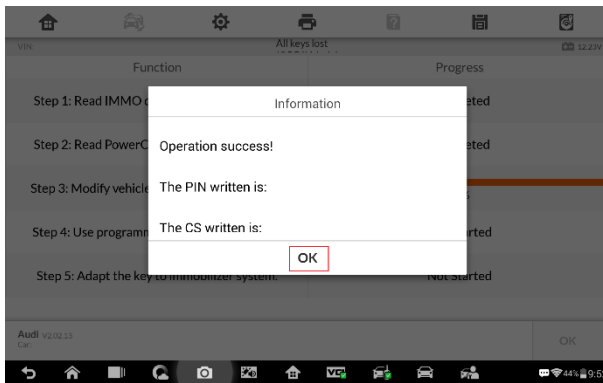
VIN
All keys lost
12.23V

| Function | Progress |
|---|---|
| Step 1: Read IMMO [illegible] | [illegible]eted |
| Step 2: Read PowerC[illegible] | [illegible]eted |
| Step 3: Modify vehicle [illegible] | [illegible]s |
| Step 4: Use programm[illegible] | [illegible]rted |
| Step 5: Adapt the key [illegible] immobilizer system. | Not Started |

Information

Operation success!

The PIN written is:

The CS written is:

OK

Audi V20213
Car

OK

44% 9:5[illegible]